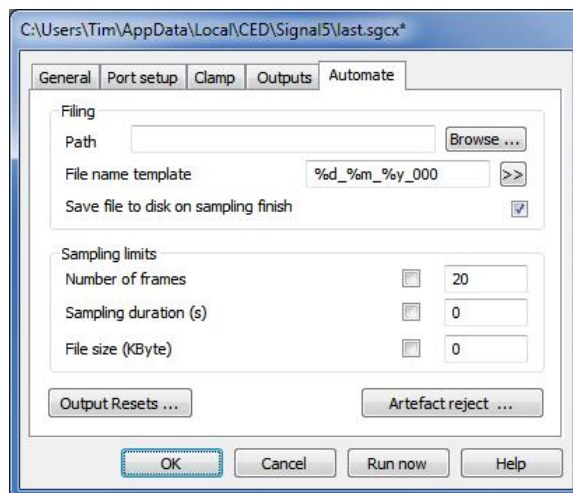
C:\Users\Tim\AppData\Local\CED\Signal5\last.sgcx*

General | Port setup | Clamp | Outputs | Automate

Filing
Path
Browse ...
File name template
%d_%m_%y_000
>>
Save file to disk on sampling finish

Sampling limits
Number of frames
20
Sampling duration (s)
0
File size (KByte)
0

Output Resets ...
Artefact reject ...

OK
Cancel
Run now
Help